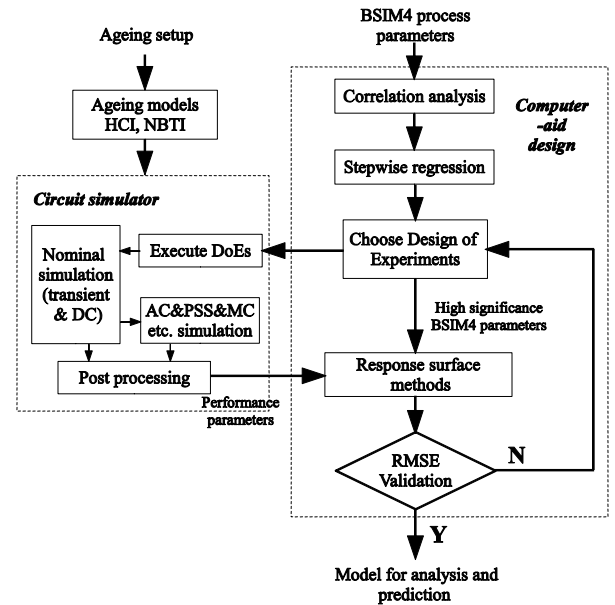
Ageing setup

Ageing models HCI, NBTI

Circuit simulator

Nominal simulation (transient & DC)

Execute DoEs

AC&PSS&MC etc. simulation

Post processing

Performance parameters

BSIM4 process parameters

Computer -aid design

Correlation analysis

Stepwise regression

Choose Design of Experiments

High significance BSIM4 parameters

Response surface methods

RMSE Validation

N

Y

Model for analysis and prediction